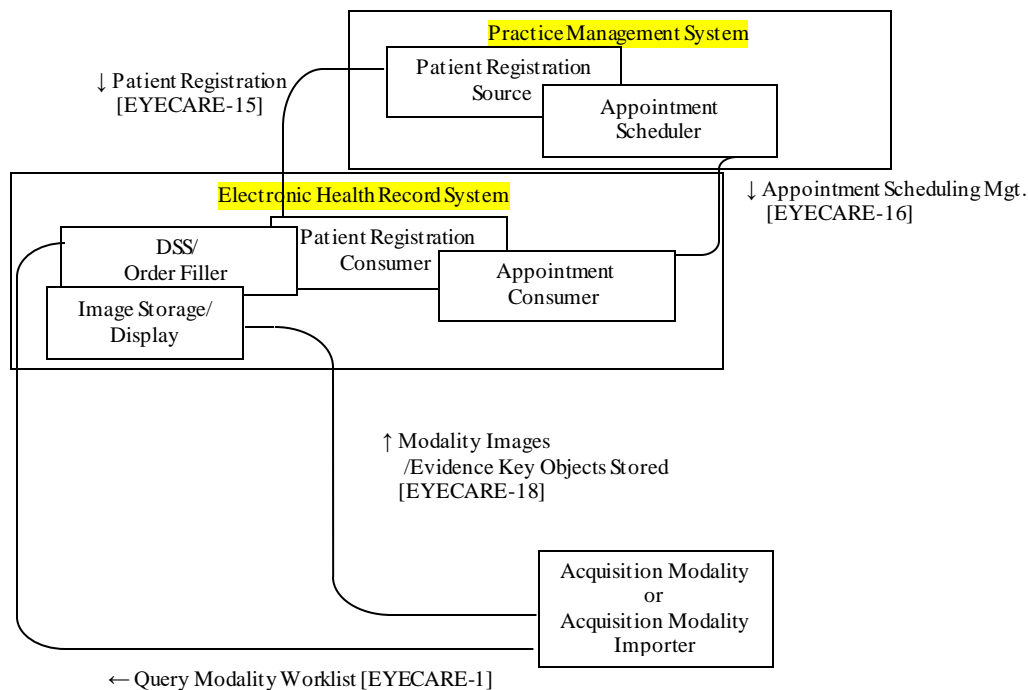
Practice Management System

Patient Registration Source

Appointment Scheduler

↓ Patient Registration [EYECARE-15]

Electronic Health Record System

↓ Appointment Scheduling Mgt. [EYECARE-16]

DSS/ Order Filler

Patient Registration Consumer

Appointment Consumer

Image Storage/ Display

↑ Modality Images /Evidence Key Objects Stored [EYECARE-18]

Acquisition Modality or Acquisition Modality Importer

← Query Modality Worklist [EYECARE-1]